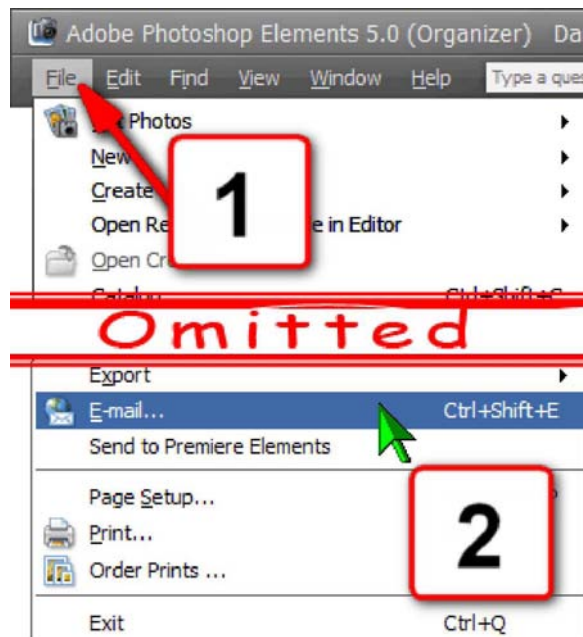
Adobe Photoshop Elements 5.0 (Organizer) Da

File Edit Find View Window Help Type a ques

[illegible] Photos

New

Create

Open Re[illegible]e in Editor

Open Cr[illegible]

1

Omitted

Export

E-mail... Ctrl+Shift+E

Send to Premiere Elements

Page Setup...

Print...

Order Prints ...

2

Exit Ctrl+Q